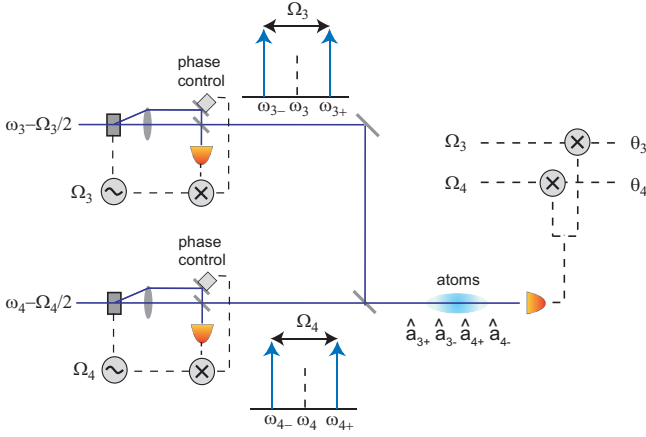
$\Omega_3$

$\omega_{3-}$ $\omega_3$ $\omega_{3+}$

phase control

$\omega_3 - \Omega_3/2$

$\Omega_3$

$\Omega_3$ $\theta_3$

$\Omega_4$ $\theta_4$

phase control

$\omega_4 - \Omega_4/2$

atoms

$\hat{a}_{3+}$ $\hat{a}_{3-}$ $\hat{a}_{4+}$ $\hat{a}_{4-}$

$\Omega_4$

$\Omega_4$

$\omega_{4-}$ $\omega_4$ $\omega_{4+}$